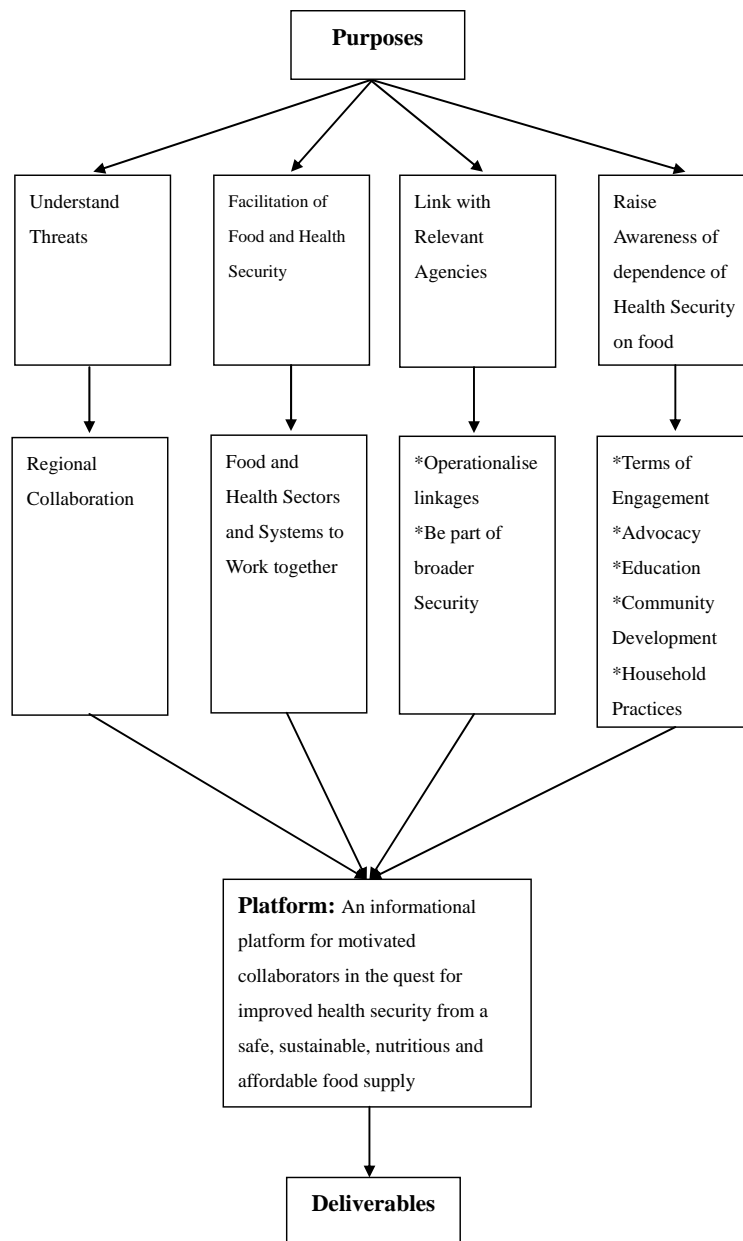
Purposes

Understand Threats

Facilitation of Food and Health Security

Link with Relevant Agencies

Raise Awareness of dependence of Health Security on food

Regional Collaboration

Food and Health Sectors and Systems to Work together

*Operationalise linkages
*Be part of broader Security

*Terms of Engagement
*Advocacy
*Education
*Community Development
*Household Practices

**Platform:** An informational platform for motivated collaborators in the quest for improved health security from a safe, sustainable, nutritious and affordable food supply

Deliverables